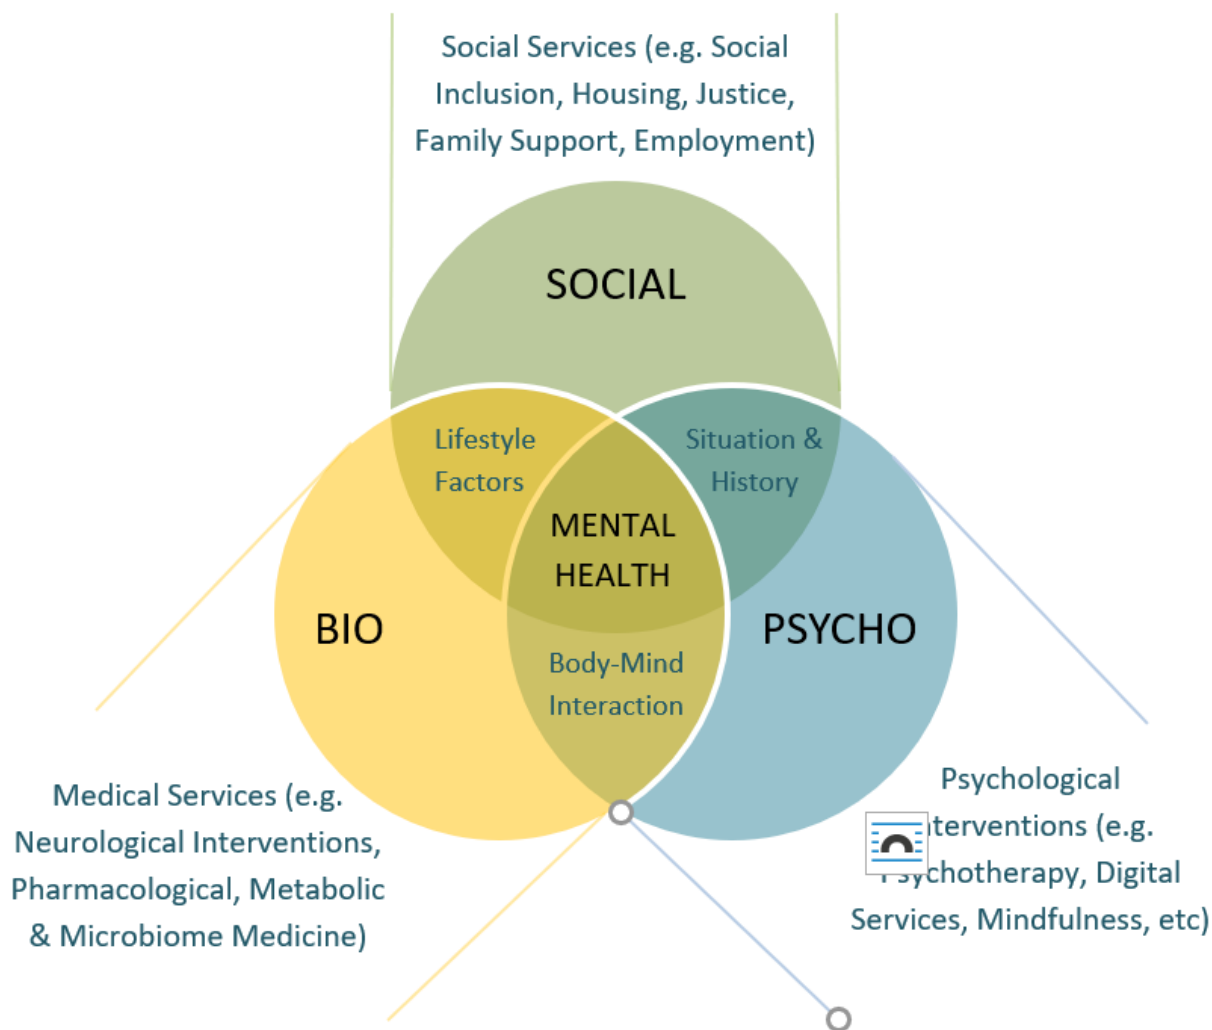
Social Services (e.g. Social Inclusion, Housing, Justice, Family Support, Employment)

SOCIAL

Lifestyle Factors

Situation & History

MENTAL HEALTH

BIO

PSYCHO

Body-Mind Interaction

Medical Services (e.g. Neurological Interventions, Pharmacological, Metabolic & Microbiome Medicine)

Psychological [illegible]terventions (e.g. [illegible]sychotherapy, Digital Services, Mindfulness, etc)